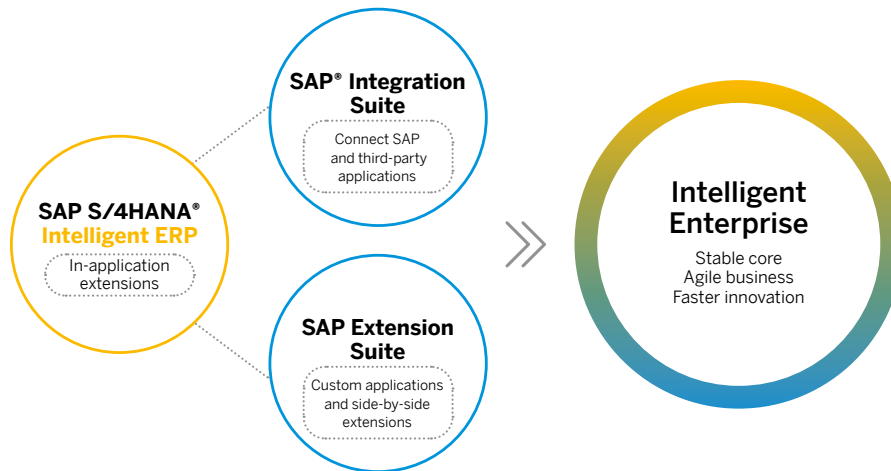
SAP S/4HANA®
Intelligent ERP
In-application extensions

SAP® Integration Suite
Connect SAP and third-party applications

SAP Extension Suite
Custom applications and side-by-side extensions

Intelligent Enterprise
Stable core
Agile business
Faster innovation